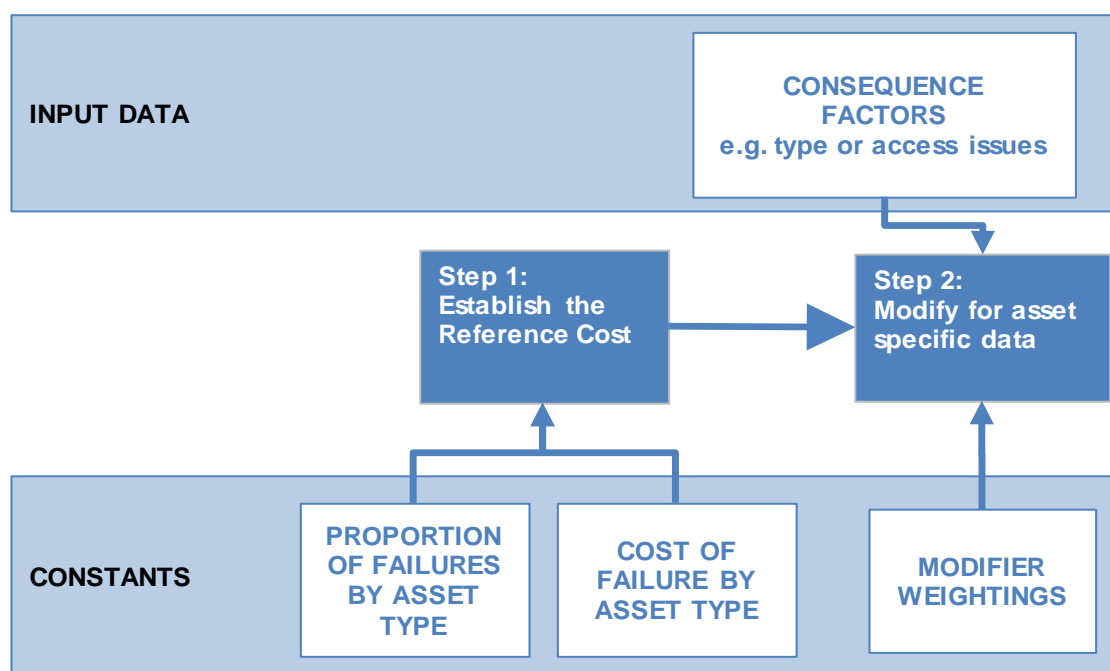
INPUT DATA

CONSEQUENCE FACTORS
e.g. type or access issues

Step 1:
Establish the Reference Cost

Step 2:
Modify for asset specific data

CONSTANTS

PROPORTION OF FAILURES BY ASSET TYPE

COST OF FAILURE BY ASSET TYPE

MODIFIER WEIGHTINGS